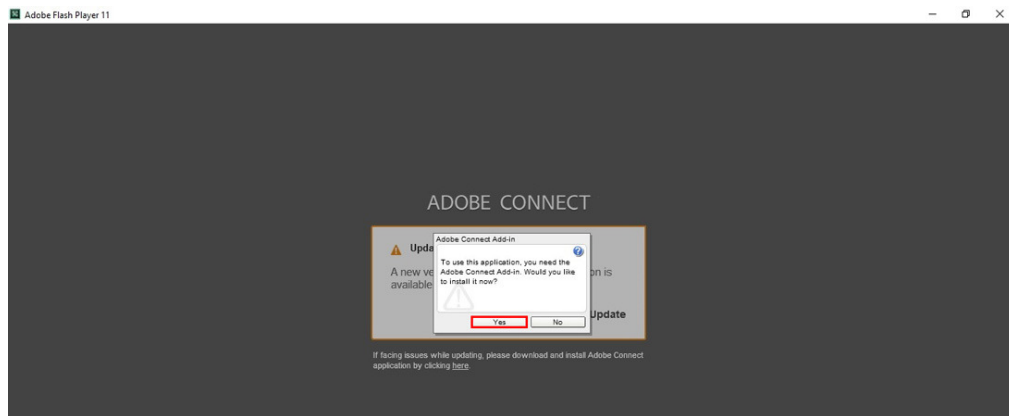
Adobe Flash Player 11

ADOBE CONNECT

Upda

A new ve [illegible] on is available

Update

Adobe Connect Add-in

To use this application, you need the Adobe Connect Add-in. Would you like to install it now?

Yes

No

If facing issues while updating, please download and install Adobe Connect application by clicking here.